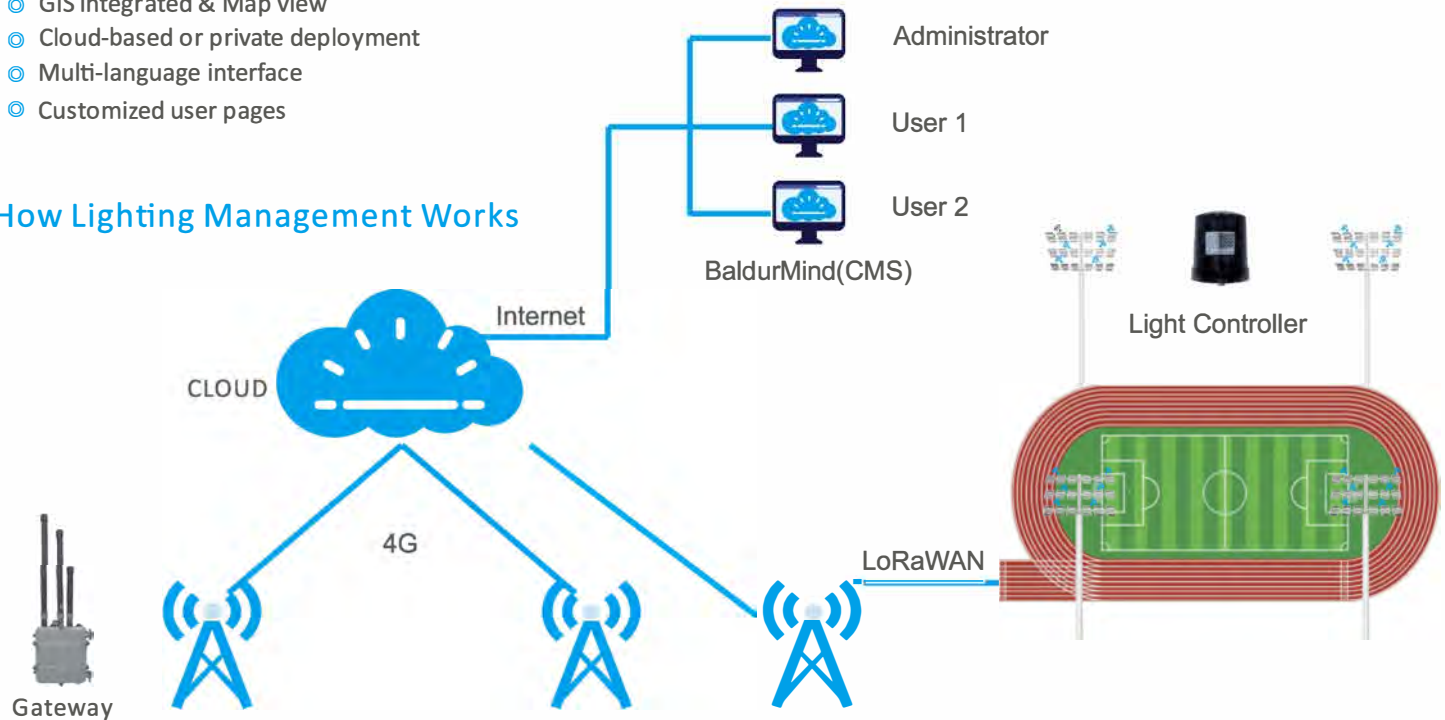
◎ GIS integrated & Map view
◎ Cloud-based or private deployment
◎ Multi-language interface
◎ Customized user pages

How Lighting Management Works

Administrator

User 1

User 2

BaldurMind(CMS)

Light Controller

Internet

CLOUD

4G

LoRaWAN

Gateway